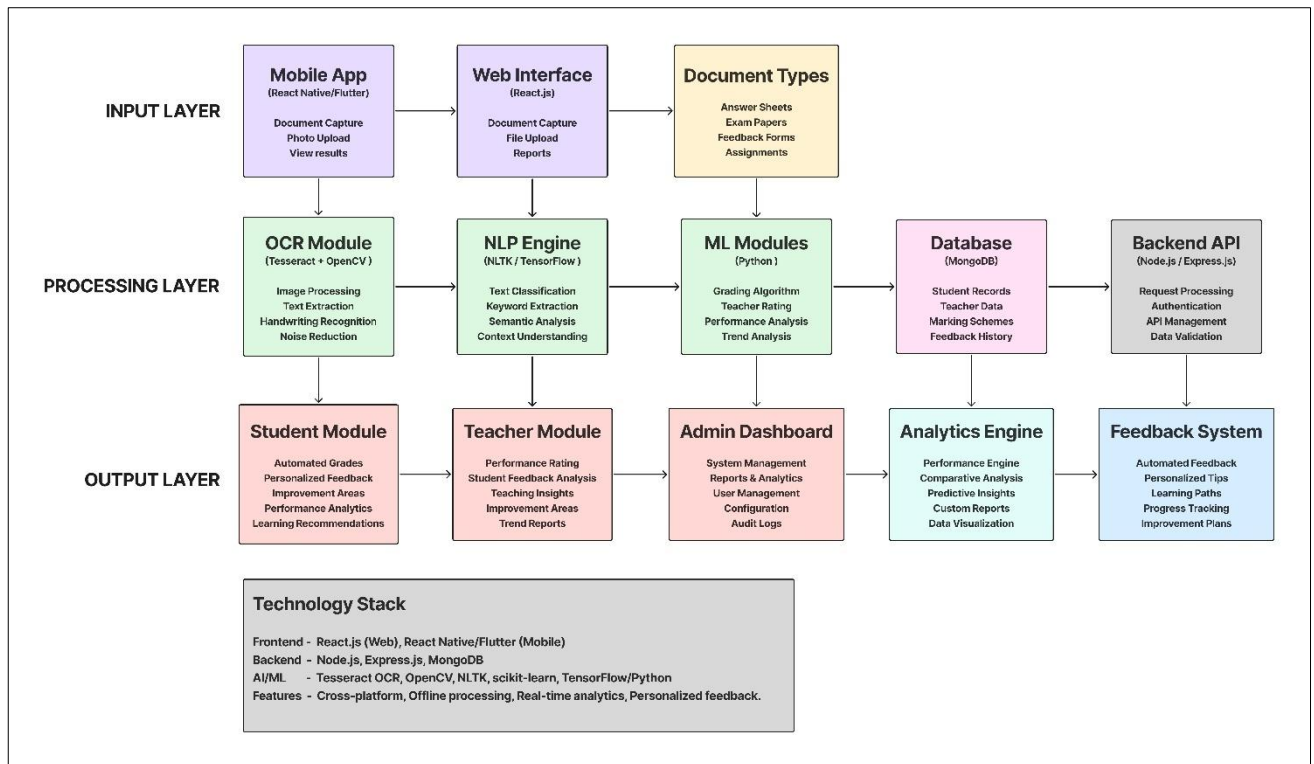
INPUT LAYER

Mobile App
(React Native/Flutter)
Document Capture
Photo Upload
View results

Web Interface
(React.js)
Document Capture
File Upload
Reports

Document Types
Answer Sheets
Exam Papers
Feedback Forms
Assignments

PROCESSING LAYER

OCR Module
(Tesseract + OpenCV )
Image Processing
Text Extraction
Handwriting Recognition
Noise Reduction

NLP Engine
(NLTK / TensorFlow )
Text Classification
Keyword Extraction
Semantic Analysis
Context Understanding

ML Modules
(Python)
Grading Algorithm
Teacher Rating
Performance Analysis
Trend Analysis

Database
(MongoDB)
Student Records
Teacher Data
Marking Schemes
Feedback History

Backend API
(Node.js / Express.js)
Request Processing
Authentication
API Management
Data Validation

OUTPUT LAYER

Student Module
Automated Grades
Personalized Feedback
Improvement Areas
Performance Analytics
Learning Recommendations

Teacher Module
Performance Rating
Student Feedback Analysis
Teaching Insights
Improvement Areas
Trend Reports

Admin Dashboard
System Management
Reports & Analytics
User Management
Configuration
Audit Logs

Analytics Engine
Performance Engine
Comparative Analysis
Predictive Insights
Custom Reports
Data Visualization

Feedback System
Automated Feedback
Personalized Tips
Learning Paths
Progress Tracking
Improvement Plans

Technology Stack

Frontend - React.js (Web), React Native/Flutter (Mobile)
Backend - Node.js, Express.js, MongoDB
AI/ML - Tesseract OCR, OpenCV, NLTK, scikit-learn, TensorFlow/Python
Features - Cross-platform, Offline processing, Real-time analytics, Personalized feedback.